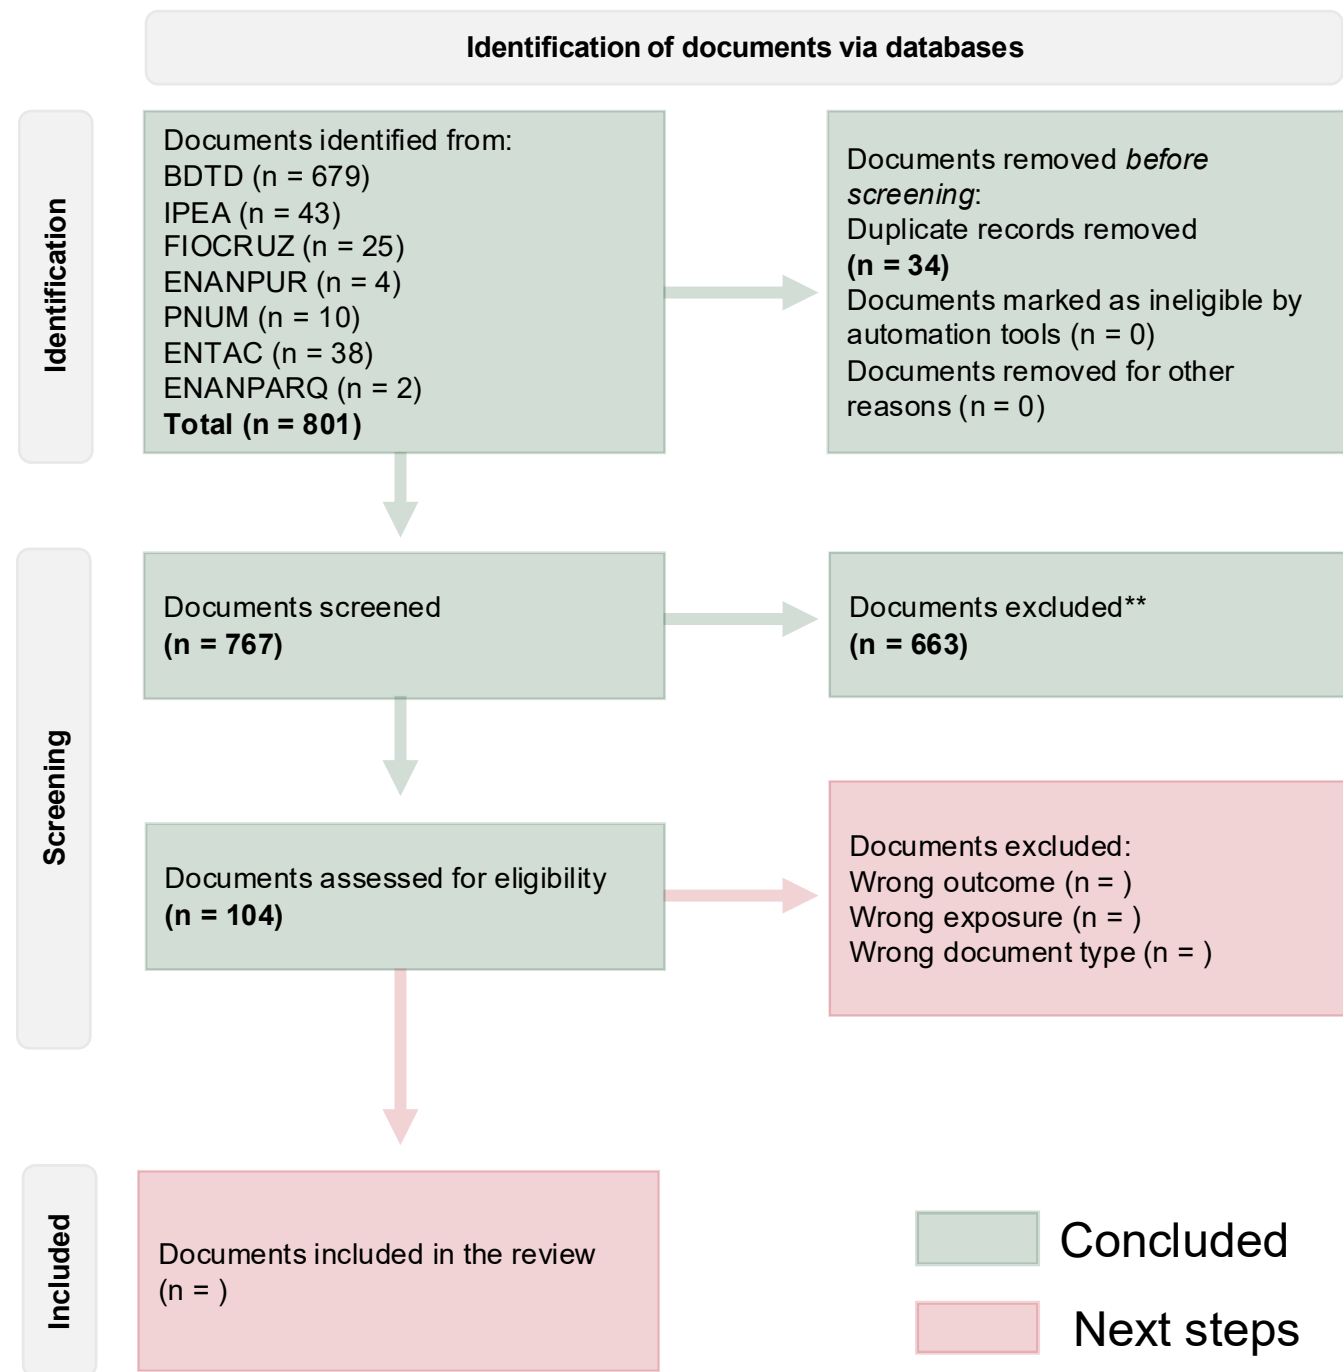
Identification of documents via databases

Identification

Documents identified from:
BDTD (n = 679)
IPEA (n = 43)
FIOCRUZ (n = 25)
ENANPUR (n = 4)
PNUM (n = 10)
ENTAC (n = 38)
ENANPARQ (n = 2)
**Total (n = 801)**

Documents removed *before screening*:
Duplicate records removed
**(n = 34)**
Documents marked as ineligible by automation tools (n = 0)
Documents removed for other reasons (n = 0)

Screening

Documents screened
**(n = 767)**

Documents excluded**
**(n = 663)**

Documents assessed for eligibility
**(n = 104)**

Documents excluded:
Wrong outcome (n = )
Wrong exposure (n = )
Wrong document type (n = )

Included

Documents included in the review
(n = )

Concluded

Next steps